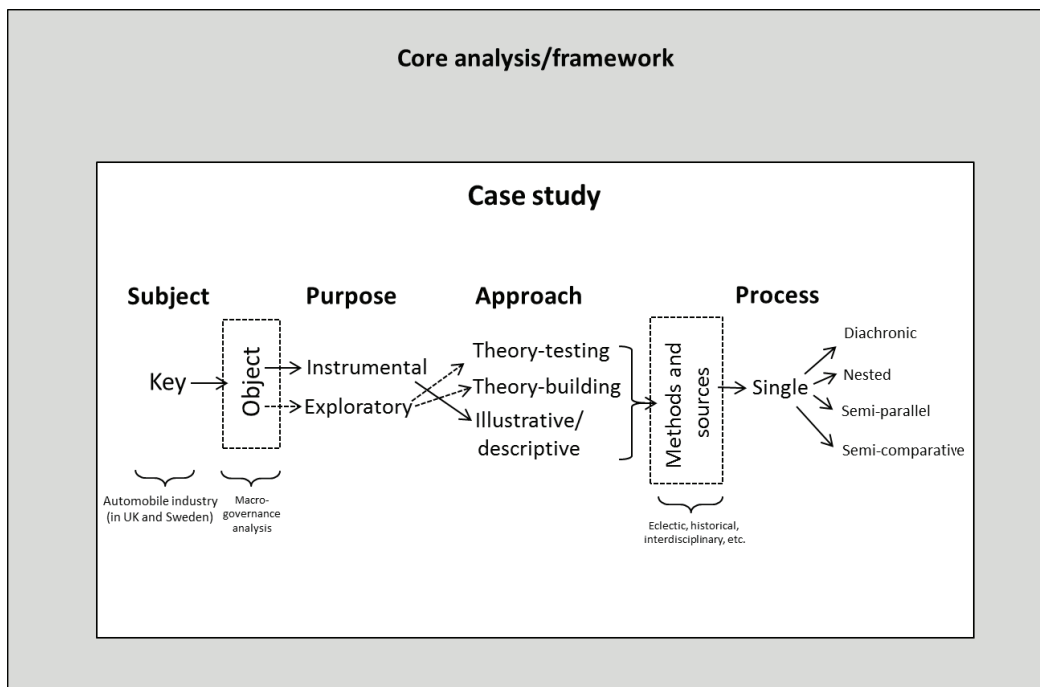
Core analysis/framework

Case study

Subject

Purpose

Approach

Process

Key

Object

Instrumental

Exploratory

Theory-testing

Theory-building

Illustrative/ descriptive

Methods and sources

Single

Diachronic

Nested

Semi-parallel

Semi-comparative

Automobile industry (in UK and Sweden)

Macro-governance analysis

Eclectic, historical, interdisciplinary, etc.